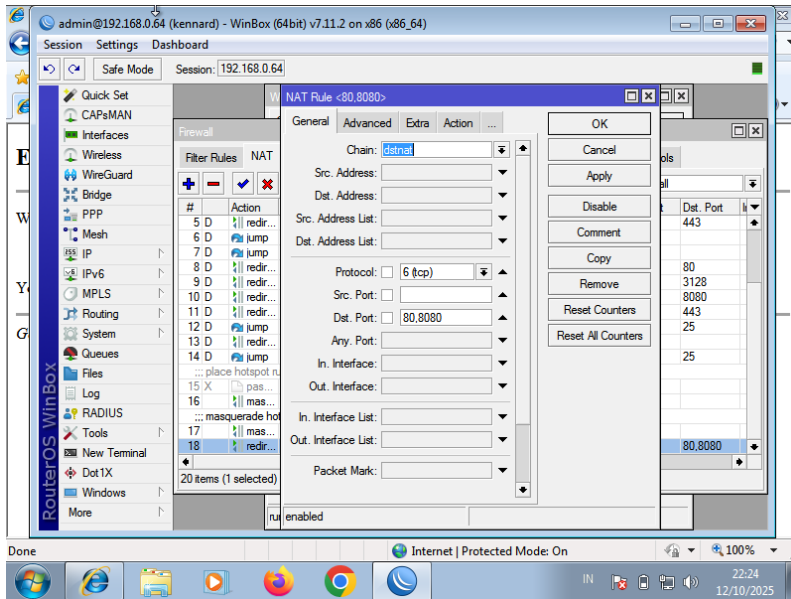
admin@192.168.0.64 (kennard) - WinBox (64bit) v7.11.2 on x86 (x86_64)

Session Settings Dashboard

Safe Mode Session: 192.168.0.64

Quick Set
CAPsMAN
Interfaces
Wireless
WireGuard
Bridge
PPP
Mesh
IP
IPv6
MPLS
Routing
System
Queues
Files
Log
RADIUS
Tools
New Terminal
Dot1X
Windows
More

RouterOS WinBox

Firewall

Filter Rules NAT

| # | Action |
|---|---|
| 5 D | redir... |
| 6 D | jump |
| 7 D | jump |
| 8 D | redir... |
| 9 D | redir... |
| 10 D | redir... |
| 11 D | redir... |
| 12 D | jump |
| 13 D | redir... |
| 14 D | jump |
| ::: place hotspot ru | |
| 15 X | pas... |
| 16 | mas... |
| ::: masquerade hot | |
| 17 | mas... |
| 18 | redir... |

20 items (1 selected)

NAT Rule <80,8080>

General Advanced Extra Action ...

Chain: dstnat
Src. Address:
Dst. Address:
Src. Address List:
Dst. Address List:
Protocol: 6 (tcp)
Src. Port:
Dst. Port: 80,8080
Any. Port:
In. Interface:
Out. Interface:
In. Interface List:
Out. Interface List:
Packet Mark:

OK
Cancel
Apply
Disable
Comment
Copy
Remove
Reset Counters
Reset All Counters

enabled

ols
all

| Dst. Port |
|---|
| 443 |
| |
| |
| 80 |
| 3128 |
| 8080 |
| 443 |
| 25 |
| |
| 25 |
| |
| |
| |
| |
| 80,8080 |

Done
Internet | Protected Mode: On
100%

IN
22:24
12/10/2025